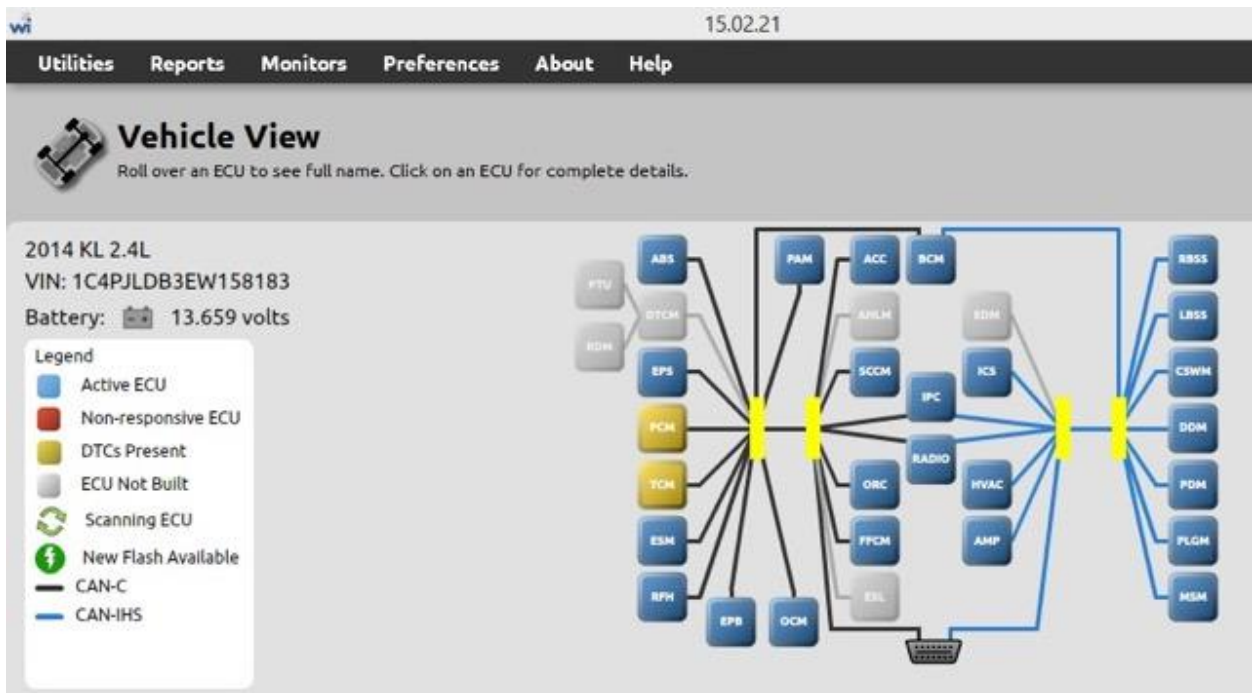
wi 15.02.21

Utilities Reports Monitors Preferences About Help

Vehicle View
Roll over an ECU to see full name. Click on an ECU for complete details.

2014 KL 2.4L
VIN: 1C4PJLDB3EW158183
Battery: 13.659 volts

Legend
Active ECU
Non-responsive ECU
DTCs Present
ECU Not Built
Scanning ECU
New Flash Available
CAN-C
CAN-IHS

FTU
RDM
ABS
DTCM
EPS
PCM
TCM
ESM
RFH
EPB
OCM
PAM
ACC
AHLM
SCCM
ORC
FPCM
ESL
BCM
IPC
RADIO
EDM
ICS
HVAC
AMP
RBSS
LBSS
CSWM
DDM
PDM
PLGM
MSM